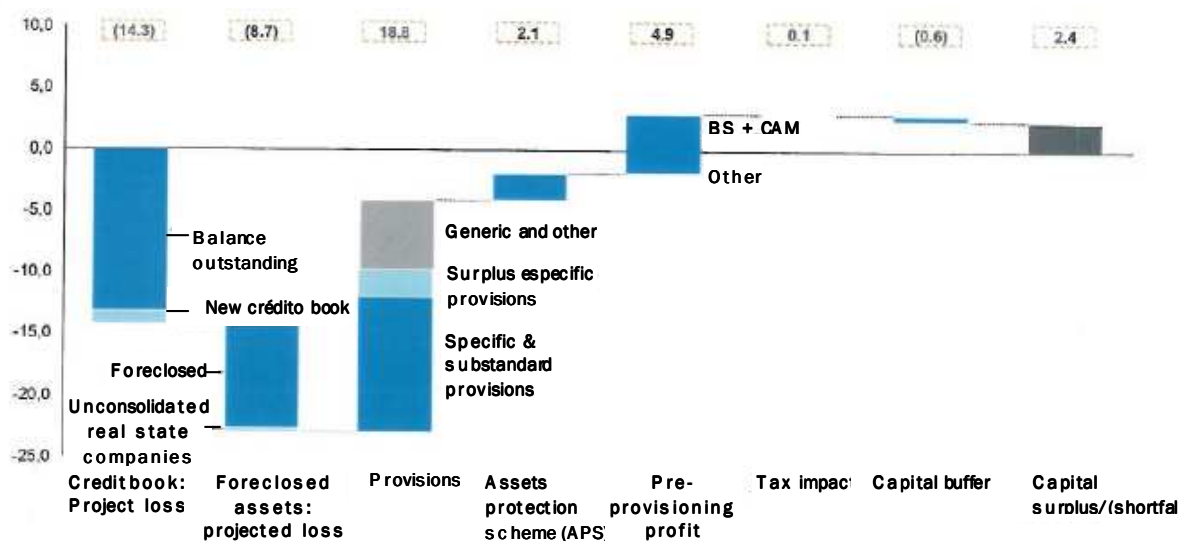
10,0
5,0
0,0
-5,0
-10,0
-15,0
-20,0
-25,0

(14.3)
(8.7)
18.8
2.1
4.9
0.1
(0.6)
2.4

Balance outstanding
New crédito book
Foreclosed
Unconsolidated real state companies
Generic and other
Surplus especific provisions
Specific & substandard provisions
BS + CAM
Other

Credit book: Project loss
Foreclosed assets: projected loss
Provisions
Assets protection scheme (APS
Pre-provisioning profit
Tax impac
Capital buffer
Capital surplus/(shortfal